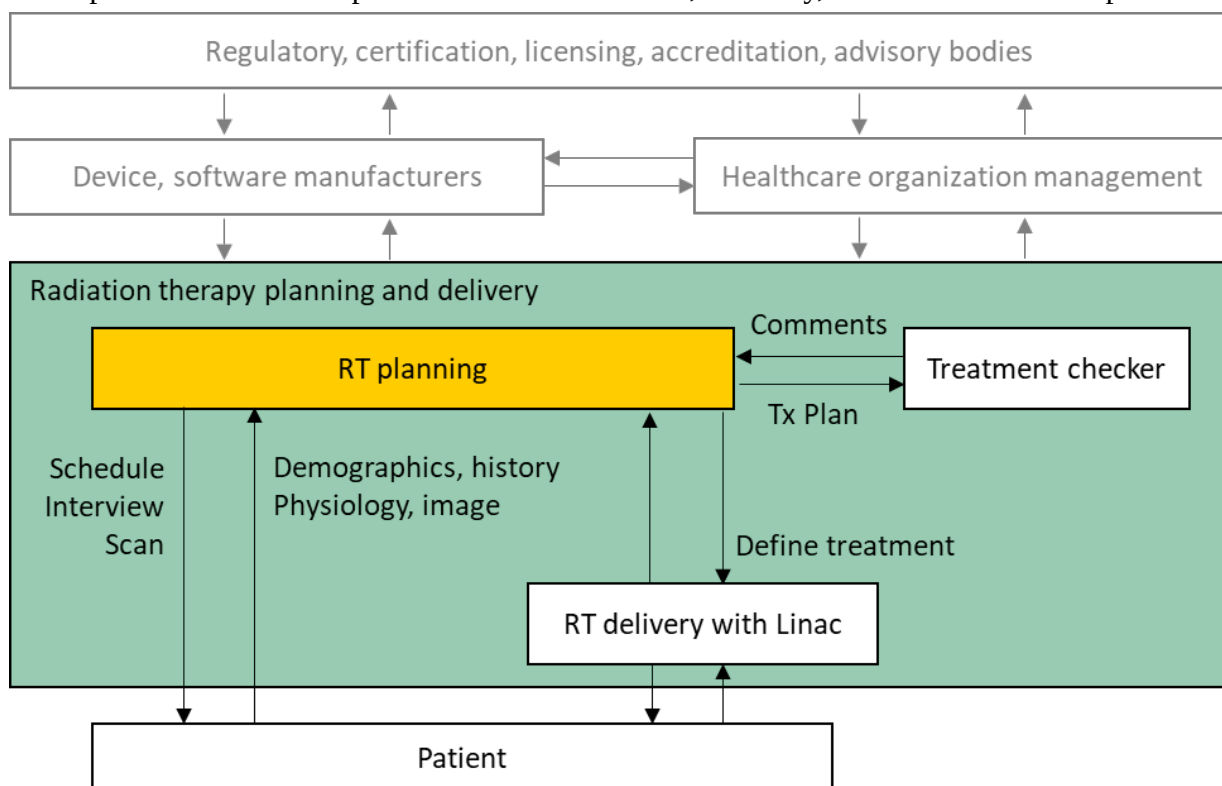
Regulatory, certification, licensing, accreditation, advisory bodies

Device, software manufacturers

Healthcare organization management

Radiation therapy planning and delivery

RT planning

Comments

Treatment checker

Tx Plan

Schedule
Interview
Scan

Demographics, history
Physiology, image

Define treatment

RT delivery with Linac

Patient